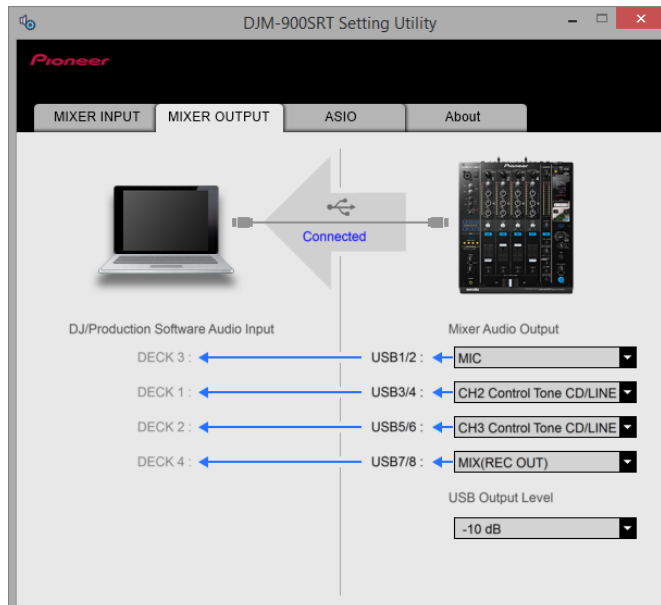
DJM-900SRT Setting Utility

Pioneer

MIXER INPUT
MIXER OUTPUT
ASIO
About

Connected

DJ/Production Software Audio Input
Mixer Audio Output

DECK 3 :
USB1/2 :
MIC

DECK 1 :
USB3/4 :
CH2 Control Tone CD/LINE

DECK 2 :
USB5/6 :
CH3 Control Tone CD/LINE

DECK 4 :
USB7/8 :
MIX(REC OUT)

USB Output Level
-10 dB